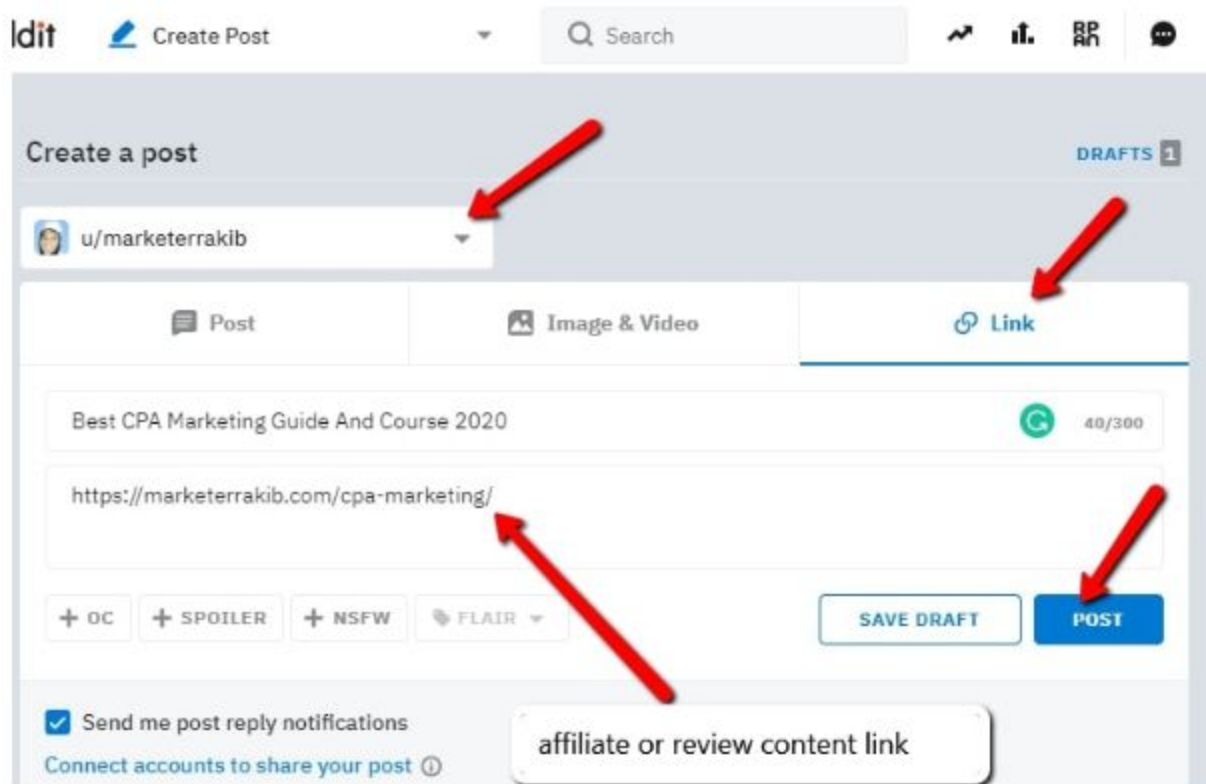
ddit Create Post

Search

Create a post

DRAFTS 1

u/marketerrakib

Post

Image & Video

Link

Best CPA Marketing Guide And Course 2020

40/300

https://marketerrakib.com/cpa-marketing/

+ OC + SPOILER + NSFW FLAIR

SAVE DRAFT

POST

Send me post reply notifications

Connect accounts to share your post

affiliate or review content link